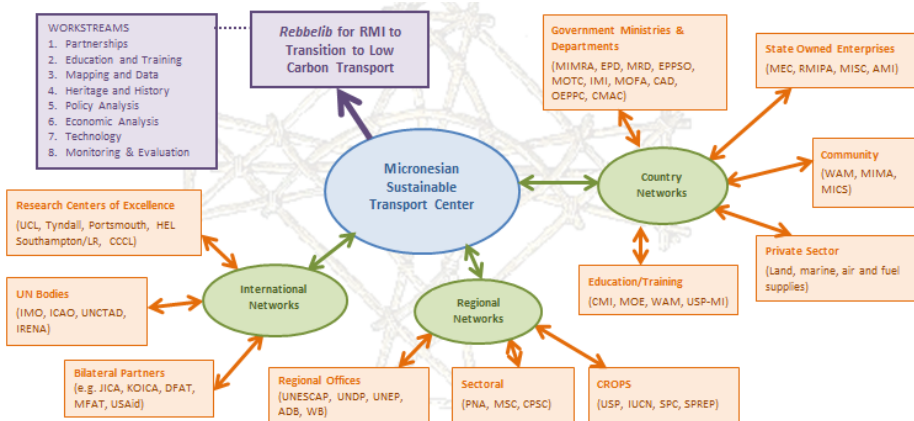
WORKSTREAMS
1. Partnerships
2. Education and Training
3. Mapping and Data
4. Heritage and History
5. Policy Analysis
6. Economic Analysis
7. Technology
8. Monitoring & Evaluation

*Rebbelib* for RMI to Transition to Low Carbon Transport

Government Ministries & Departments
(MIMRA, EPD, MRD, EPPSO, MOTC, IMI, MOFA, CAD, OEPPC, CMAC)

State Owned Enterprises
(MEC, RMIPA, MISC, AMI)

Micronesian Sustainable Transport Center

Country Networks

Community
(WAM, MIMA, MICS)

Research Centers of Excellence
(UCL, Tyndall, Portsmouth, HEL Southampton/LR, CCCL)

Private Sector
(Land, marine, air and fuel supplies)

Education/Training
(CMI, MOE, WAM, USP-MI)

UN Bodies
(IMO, ICAO, UNCTAD, IRENA)

International Networks

Regional Networks

Bilateral Partners
(e.g. JICA, KOICA, DFAT, MFAT, USAid)

Regional Offices
(UNESCAP, UNDP, UNEP, ADB, WB)

Sectoral
(PNA, MSC, CPSC)

CROPS
(USP, IUCN, SPC, SPREP)